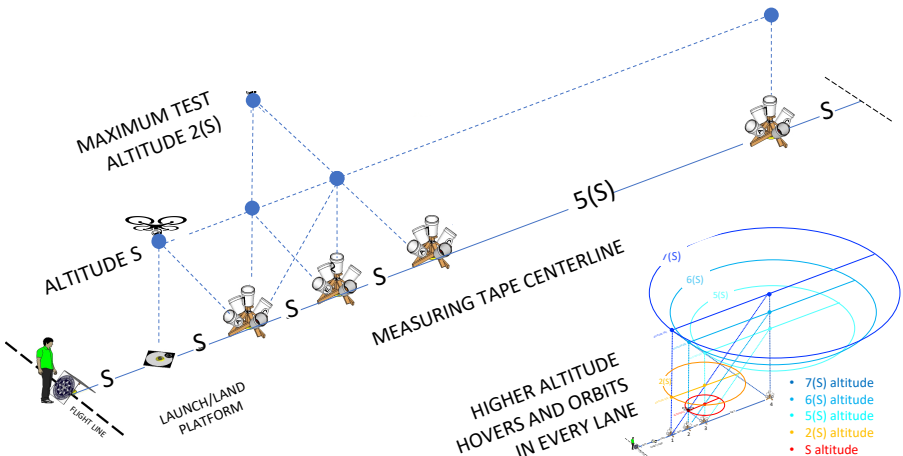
MAXIMUM TEST ALTITUDE 2(S)

ALTITUDE S

S

S

S

S

5(S)

S

MEASURING TAPE CENTERLINE

FLIGHT LINE

LAUNCH/LAND PLATFORM

HIGHER ALTITUDE HOVERS AND ORBITS IN EVERY LANE

7(S)

6(S)

5(S)

2(S)

• 7(S) altitude
• 6(S) altitude
• 5(S) altitude
• 2(S) altitude
• S altitude